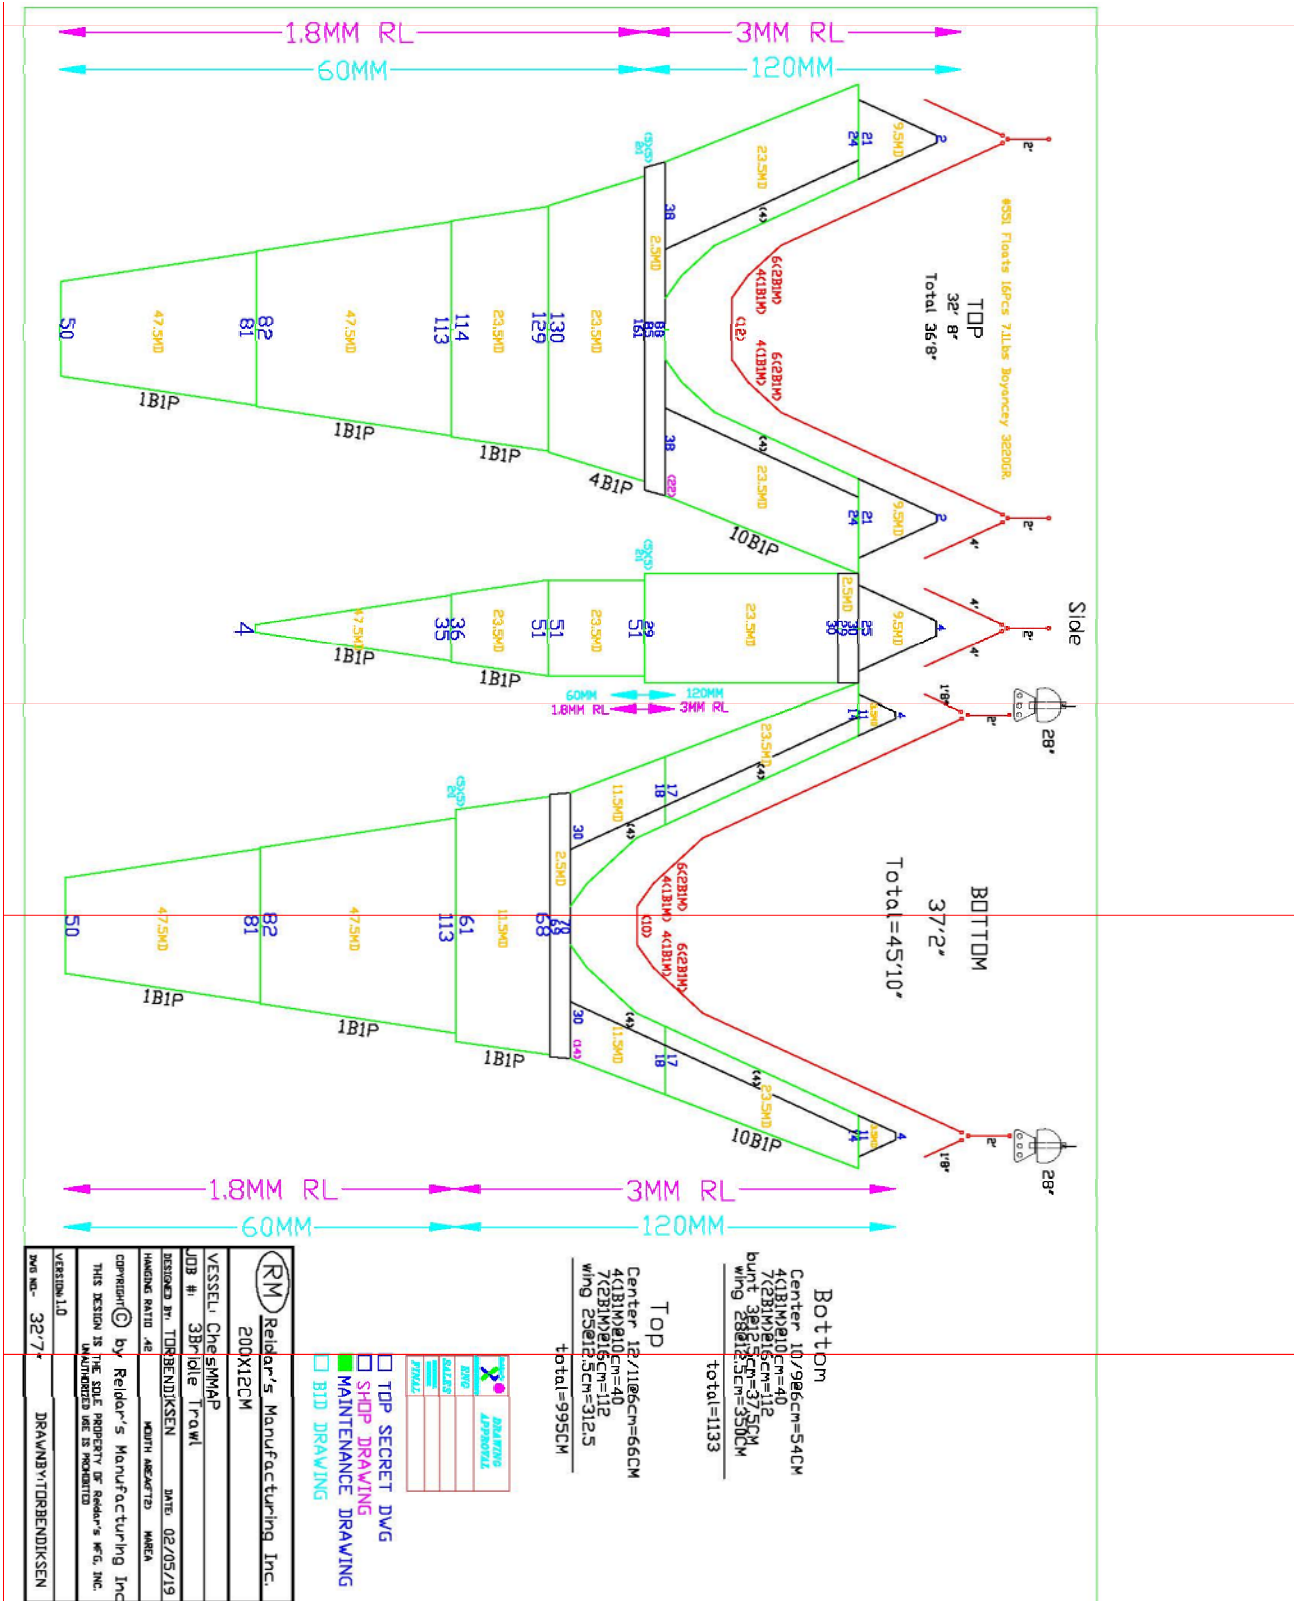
1.8MM RL
3MM RL
60MM
120MM

2'
2'
4'
4'
2'
4'
1'8"
2'
28'
2'
1'8"
28'

ø55l Floats 16Pcs 7.1Lbs Boyancey 3220GR.
TOP
32' 8"
Total 36'8"

Side

BOTTOM
37'2"
Total=45'10"

9.5MD
2
21
24
23.5MD
(4)
38
2.5MD
(5X5)
(2)
6(2B1M)
4(1B1M)
(1B)
4(1B1M)
6(2B1M)
38
(4)
23.5MD
9.5MD
2
21
24
(2)
(5X5)
50
47.5MD
81
82
47.5MD
113
114
23.5MD
129
130
23.5MD
161
1B1P
1B1P
1B1P
4B1P
10B1P

4
47.5MD
35
36
23.5MD
51
51
23.5MD
51
29
23.5MD
2.5MD
25
9.5MD
4
1B1P
1B1P
60MM
1.8MM RL
120MM
3MM RL

4
11
23.5MD
(4)
17
18
11.5MD
(5X5)
30
(4)
2.5MD
6(2B1M)
4(1B1M)
(1D)
4(1B1M)
6(2B1M)
50
47.5MD
81
82
47.5MD
113
61
11.5MD
68
30
(4)
11.5MD
17
18
(4)
23.5MD
11
4
1B1P
1B1P
1B1P
10B1P

1.8MM RL
3MM RL
60MM
120MM

Bottom
Center 10/9@6cm=54CM
4(1B1M)@10cm=40
7(2B1M)@16cm=112
bunt 3@12.5CM=37.5CM
wing 28@12.5cm=350CM
total=1133

Top
Center 12/11@6cm=66CM
4(1B1M)@10cm=40
7(2B1M)@16cm=112
wing 25@12.5cm=312.5
total=995CM

DRAWING APPROVAL
ENG
SALES
FINAL

☐ TOP SECRET DWG
☐ SHOP DRAWING
■ MAINTENANCE DRAWING
☐ BID DRAWING

RM Reidar's Manufacturing Inc.
200X12CM
VESSEL: ChesMMAP
JOB #: 3Brdle Trawl
DESIGNED BY: TORBENDIKSEN DATE: 02/05/19
HANGING RATIO .42 MOUTH AREA(FT2) MAREA
COPYRIGHT © by Reidar's Manufacturing Inc
THIS DESIGN IS THE SOLE PROPERTY OF Reidar's MFG. INC
UNAUTHORIZED USE IS PROHIBITED
VERSION: 1.0
DWG NO: 32'7" DRAWNBY:TORBENDIKSEN